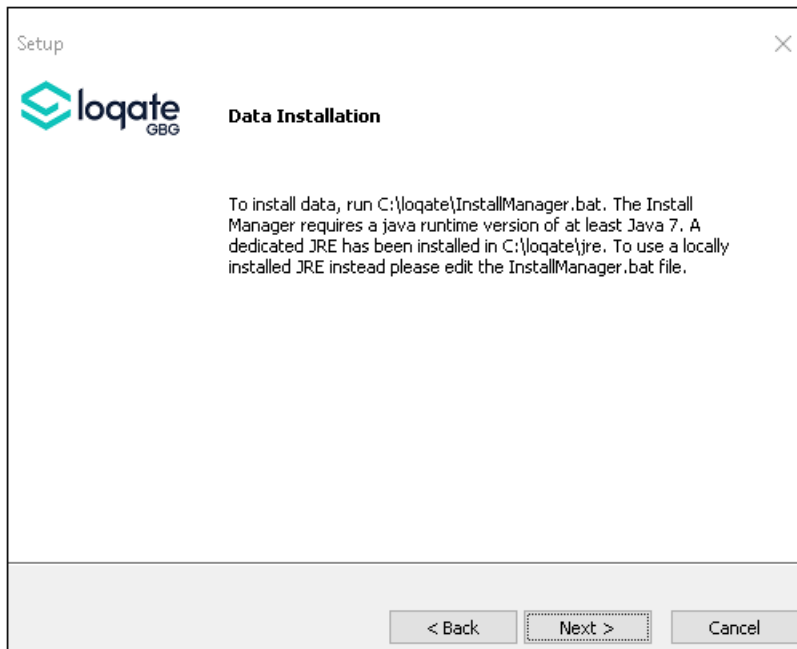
Setup

loqate
GBG

Data Installation

To install data, run C:\loqate\InstallManager.bat. The Install Manager requires a java runtime version of at least Java 7. A dedicated JRE has been installed in C:\loqate\jre. To use a locally installed JRE instead please edit the InstallManager.bat file.

< Back
Next >
Cancel